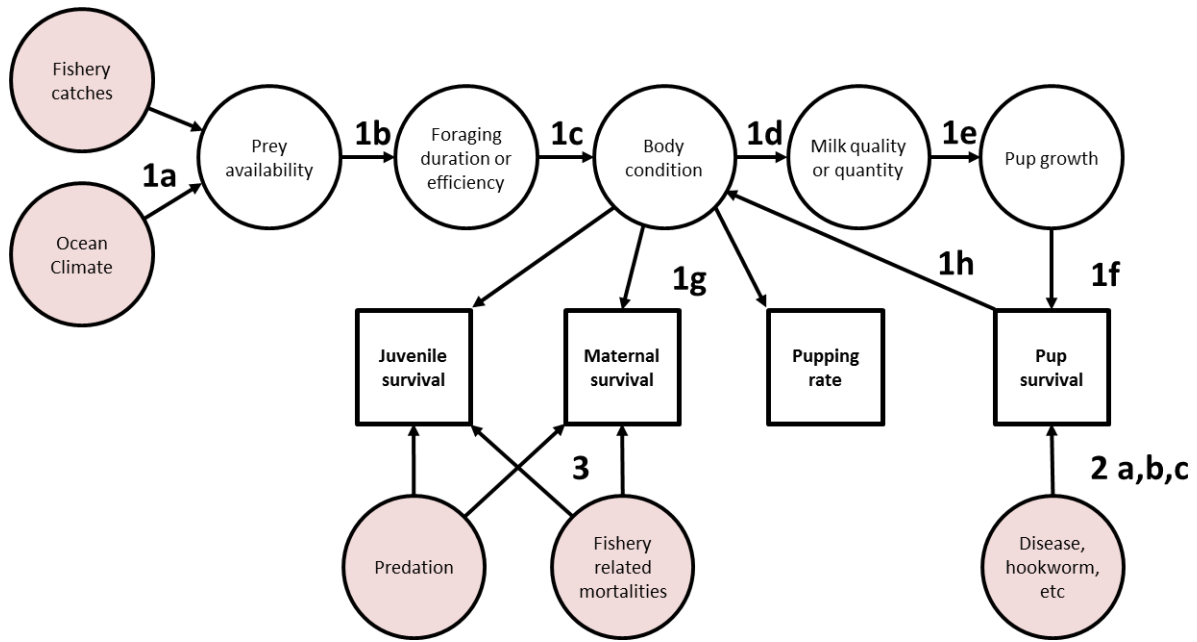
Fishery catches

1a

Ocean Climate

Prey availability

1b

Foraging duration or efficiency

1c

Body condition

1d

Milk quality or quantity

1e

Pup growth

1g

1h

1f

Juvenile survival

Maternal survival

Pupping rate

Pup survival

3

2 a,b,c

Predation

Fishery related mortalities

Disease, hookworm, etc